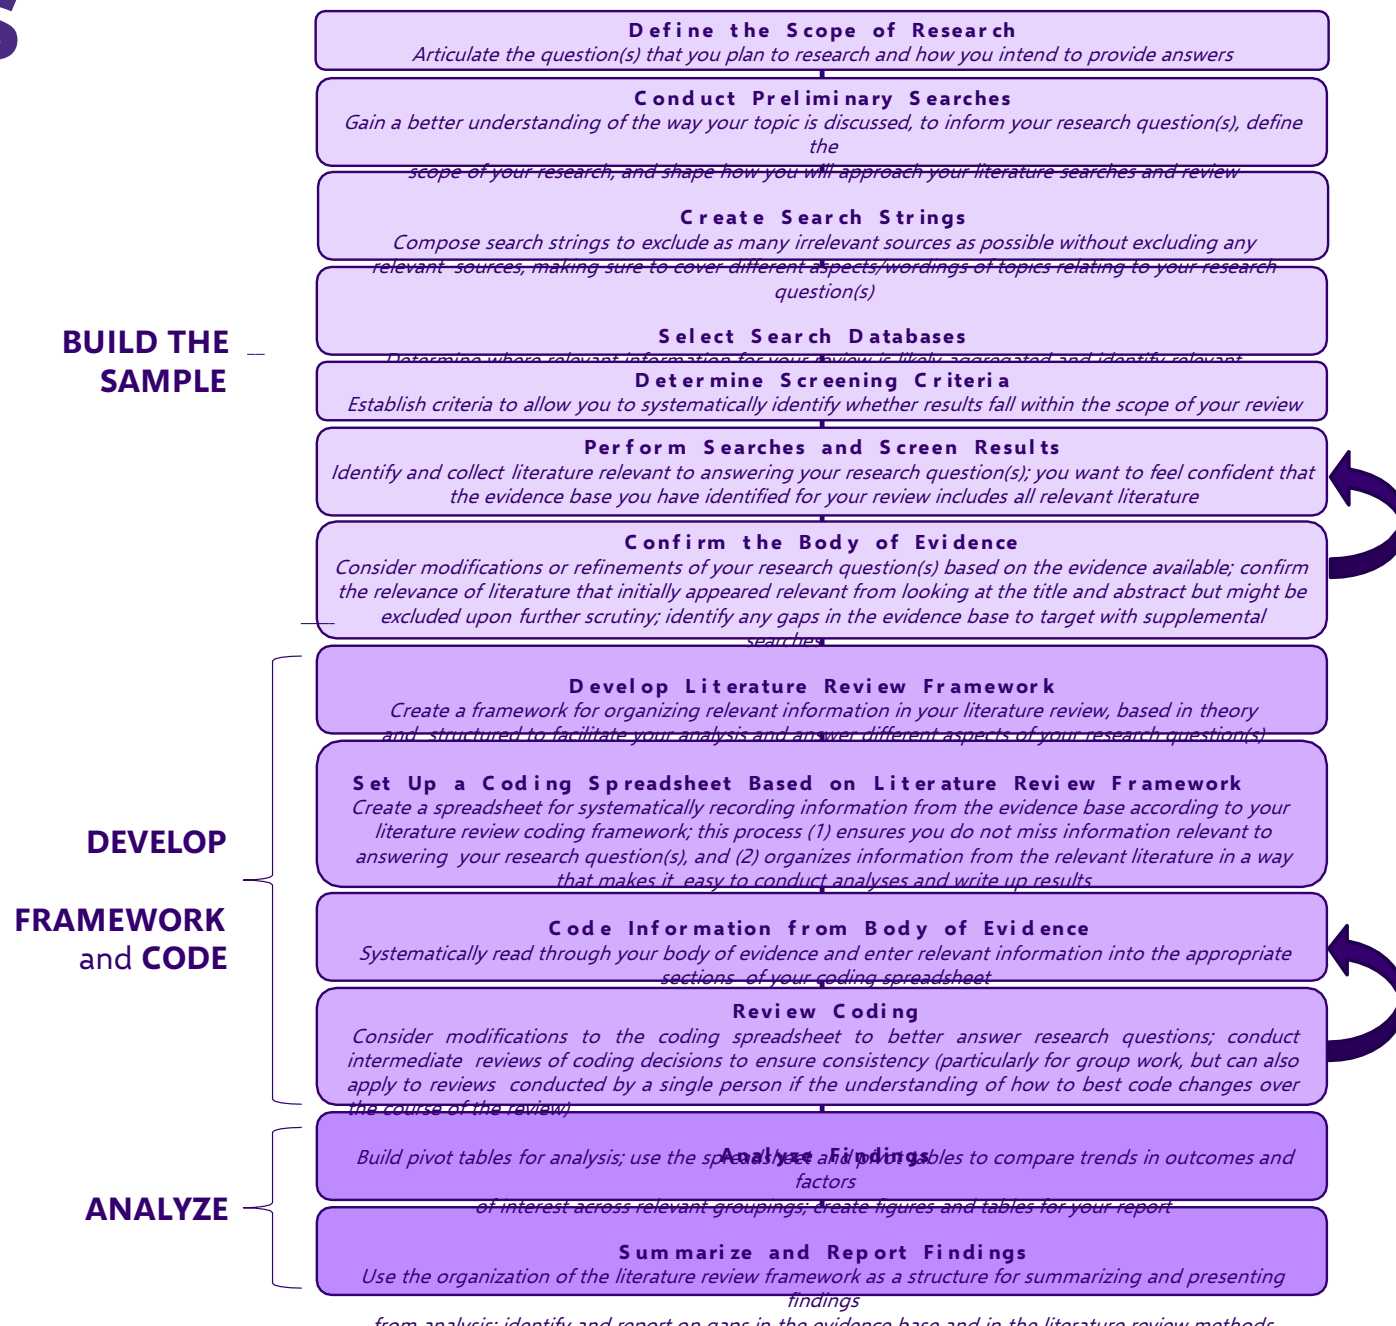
BUILD THE SAMPLE

Define the Scope of Research
Articulate the question(s) that you plan to research and how you intend to provide answers

Conduct Preliminary Searches
Gain a better understanding of the way your topic is discussed, to inform your research question(s), define the scope of your research, and shape how you will approach your literature searches and review

Create Search Strings
Compose search strings to exclude as many irrelevant sources as possible without excluding any relevant sources, making sure to cover different aspects/wordings of topics relating to your research question(s)

Select Search Databases
Determine where relevant information for your review is likely aggregated and identify relevant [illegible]

Determine Screening Criteria
Establish criteria to allow you to systematically identify whether results fall within the scope of your review

Perform Searches and Screen Results
Identify and collect literature relevant to answering your research question(s); you want to feel confident that the evidence base you have identified for your review includes all relevant literature

Confirm the Body of Evidence
Consider modifications or refinements of your research question(s) based on the evidence available; confirm the relevance of literature that initially appeared relevant from looking at the title and abstract but might be excluded upon further scrutiny; identify any gaps in the evidence base to target with supplemental searches

DEVELOP FRAMEWORK and CODE

Develop Literature Review Framework
Create a framework for organizing relevant information in your literature review, based in theory and structured to facilitate your analysis and answer different aspects of your research question(s)

Set Up a Coding Spreadsheet Based on Literature Review Framework
Create a spreadsheet for systematically recording information from the evidence base according to your literature review coding framework; this process (1) ensures you do not miss information relevant to answering your research question(s), and (2) organizes information from the relevant literature in a way that makes it easy to conduct analyses and write up results

Code Information from Body of Evidence
Systematically read through your body of evidence and enter relevant information into the appropriate sections of your coding spreadsheet

Review Coding
Consider modifications to the coding spreadsheet to better answer research questions; conduct intermediate reviews of coding decisions to ensure consistency (particularly for group work, but can also apply to reviews conducted by a single person if the understanding of how to best code changes over the course of the review)

ANALYZE

Analyze Findings
Build pivot tables for analysis; use the spreadsheet and pivot tables to compare trends in outcomes and factors of interest across relevant groupings; create figures and tables for your report

Summarize and Report Findings
Use the organization of the literature review framework as a structure for summarizing and presenting findings from analysis; identify and report on gaps in the evidence base and in the literature review methods